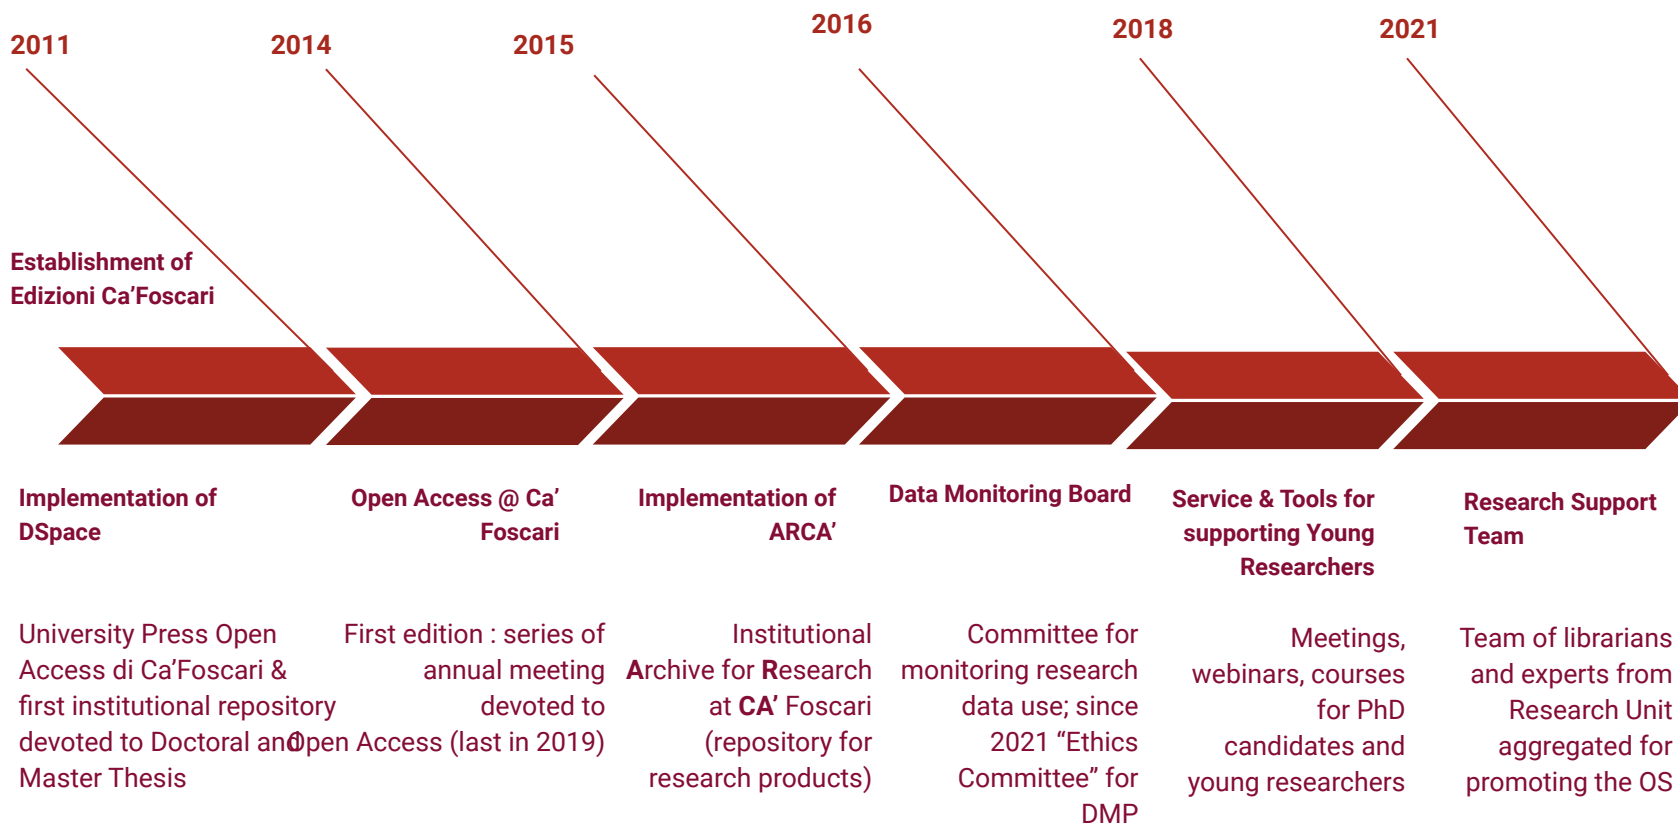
2011

2014

2015

2016

2018

2021

Establishment of Edizioni Ca'Foscari

Implementation of DSpace

University Press Open Access di Ca'Foscari & first institutional repository devoted to Doctoral and Master Thesis

Open Access @ Ca' Foscari

First edition : series of annual meeting devoted to Open Access (last in 2019)

Implementation of ARCA'

Institutional Archive for Research at CA' Foscari (repository for research products)

Data Monitoring Board

Committee for monitoring research data use; since 2021 "Ethics Committee" for DMP

Service & Tools for supporting Young Researchers

Meetings, webinars, courses for PhD candidates and young researchers

Research Support Team

Team of librarians and experts from Research Unit aggregated for promoting the OS